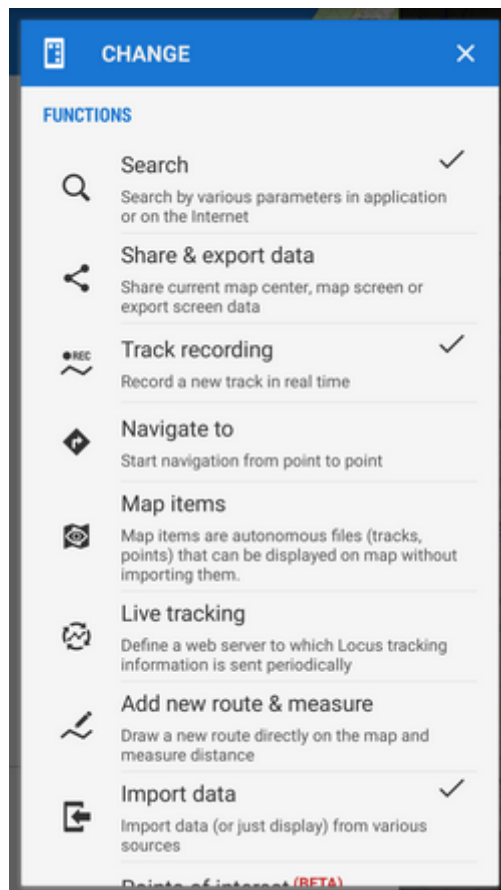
CHANGE

FUNCTIONS

Search
Search by various parameters in application or on the Internet

Share & export data
Share current map center, map screen or export screen data

REC

Track recording
Record a new track in real time

Navigate to
Start navigation from point to point

Map items
Map items are autonomous files (tracks, points) that can be displayed on map without importing them.

Live tracking
Define a web server to which Locus tracking information is sent periodically

Add new route & measure
Draw a new route directly on the map and measure distance

Import data
Import data (or just display) from various sources

Points of interest (BETA)